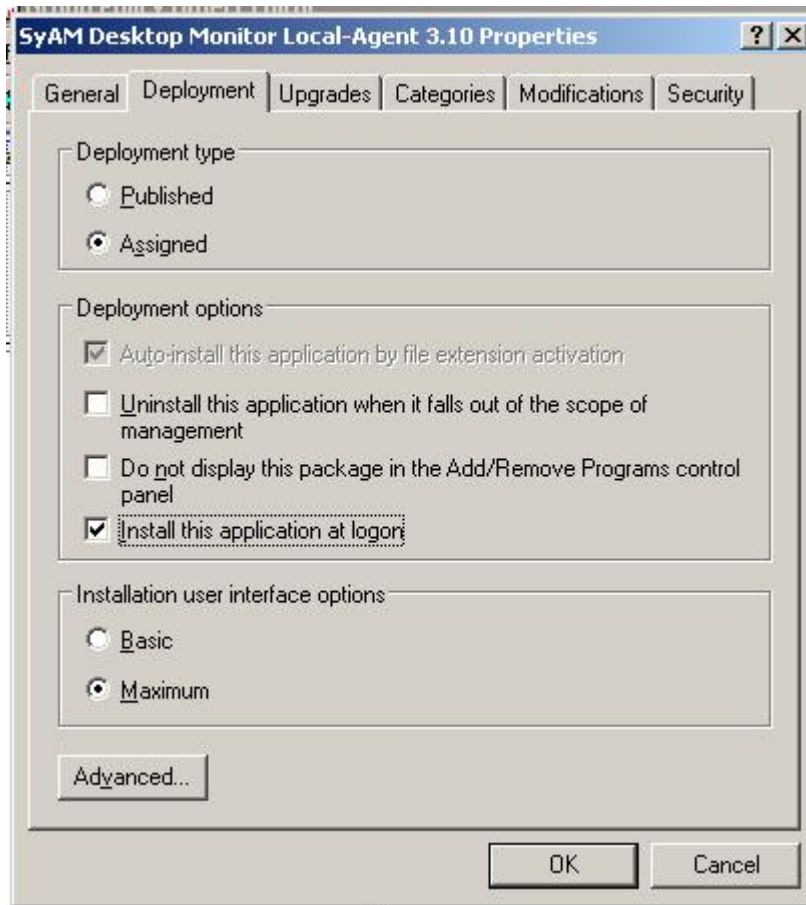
SyAM Desktop Monitor Local-Agent 3.10 Properties

? X

General | Deployment | Upgrades | Categories | Modifications | Security

Deployment type

Published

Assigned

Deployment options

Auto-install this application by file extension activation

Uninstall this application when it falls out of the scope of management

Do not display this package in the Add/Remove Programs control panel

Install this application at logon

Installation user interface options

Basic

Maximum

Advanced...

OK

Cancel